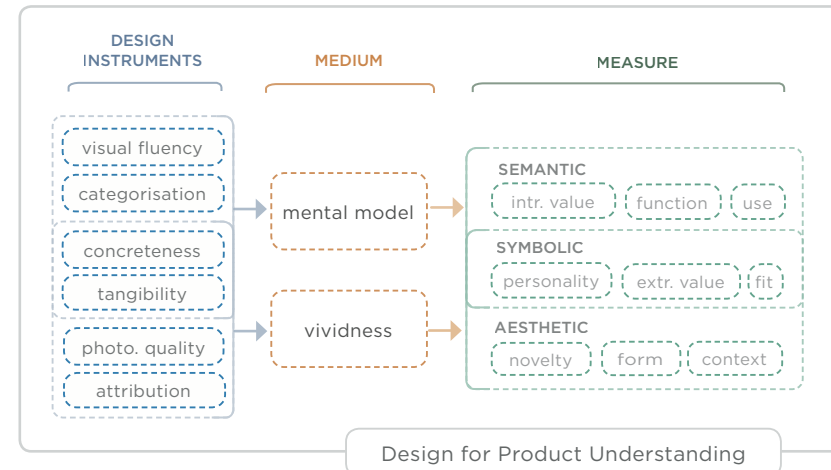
DESIGN INSTRUMENTS

MEDIUM

MEASURE

visual fluency

categorisation

concreteness

tangibility

photo. quality

attribution

mental model

vividness

SEMANTIC

intr. value

function

use

SYMBOLIC

personality

extr. value

fit

AESTHETIC

novelty

form

context

Design for Product Understanding